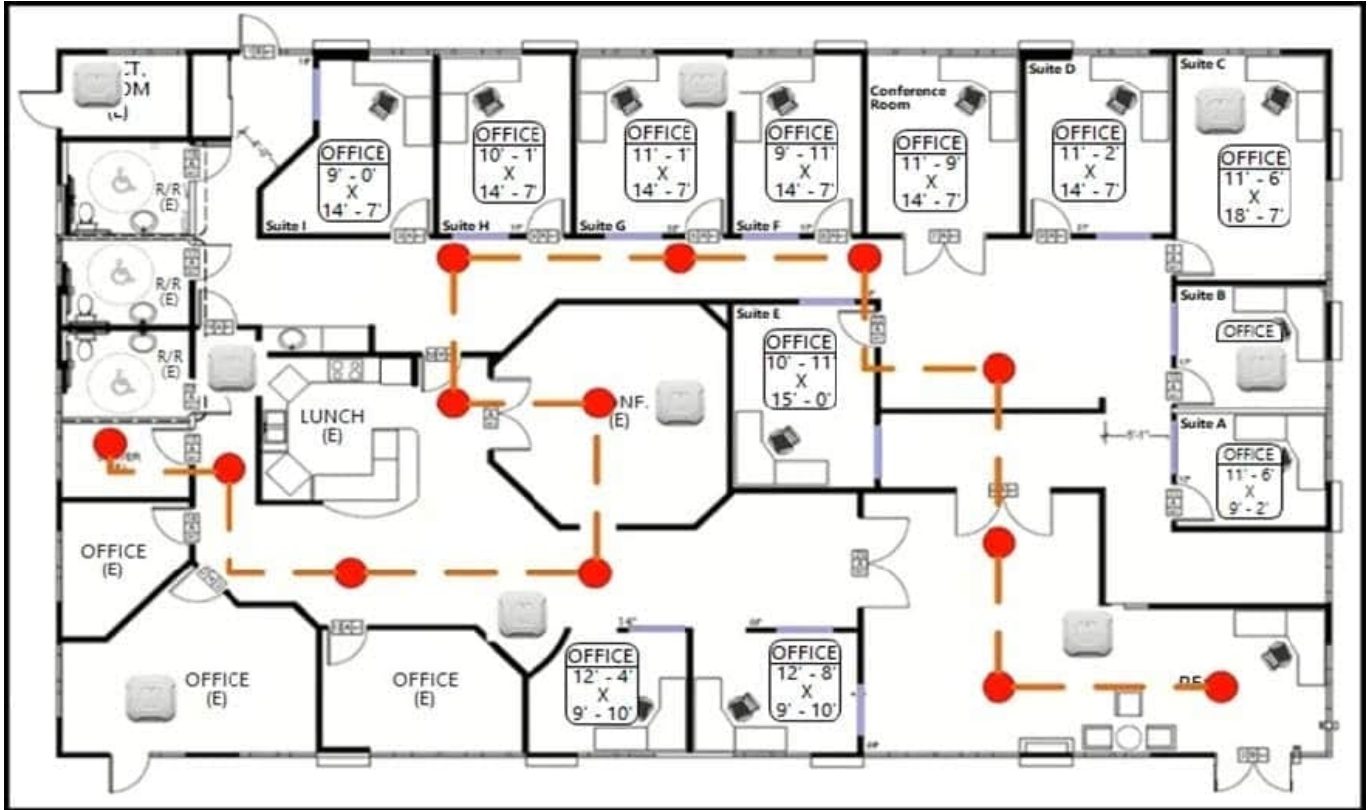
.CT.
OM
(E)

OFFICE
9' - 0'
X
14' - 7'
Suite I

OFFICE
10' - 1'
X
14' - 7'
Suite H

OFFICE
11' - 1'
X
14' - 7'
Suite G

OFFICE
9' - 11'
X
14' - 7'
Suite F

Conference Room
OFFICE
11' - 9'
X
14' - 7'

Suite D
OFFICE
11' - 2'
X
14' - 7'

Suite C
OFFICE
11' - 6'
X
18' - 7'

R/R
(E)
R/R
(E)
R/R
(E)

Suite B
OFFICE

Suite E
OFFICE
10' - 11'
X
15' - 0'

LUNCH
(E)

NF.
(E)

Suite A
OFFICE
11' - 6'
X
9' - 2'

ER

OFFICE
(E)

OFFICE
(E)

OFFICE
(E)

OFFICE
12' - 4'
X
9' - 10'

OFFICE
12' - 8'
X
9' - 10'

RE